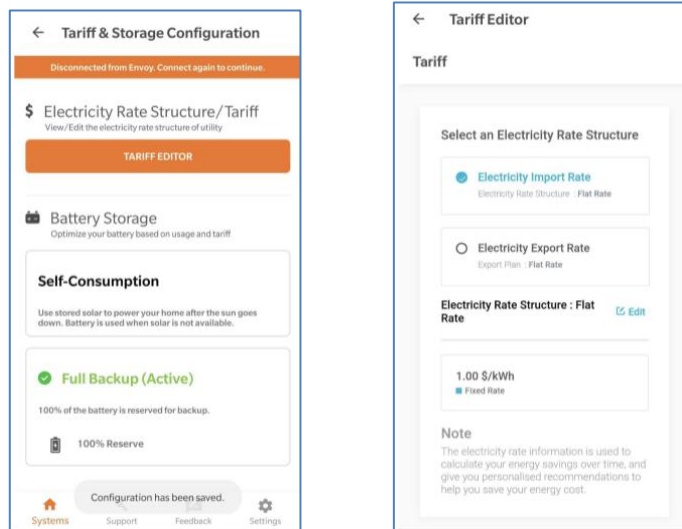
← Tariff & Storage Configuration

Disconnected from Envoy. Connect again to continue.

$ Electricity Rate Structure/Tariff
View/Edit the electricity rate structure of utility

TARIFF EDITOR

Battery Storage
Optimize your battery based on usage and tariff

Self-Consumption

Use stored solar to power your home after the sun goes down. Battery is used when solar is not available.

Full Backup (Active)

100% of the battery is reserved for backup.

100% Reserve

Configuration has been saved.

Systems Support Feedback Settings

← Tariff Editor

Tariff

Select an Electricity Rate Structure

Electricity Import Rate
Electricity Rate Structure : Flat Rate

Electricity Export Rate
Export Plan : Flat Rate

Electricity Rate Structure : Flat Rate

Edit

1.00 $/kWh
Fixed Rate

Note
The electricity rate information is used to calculate your energy savings over time, and give you personalised recommendations to help you save your energy cost.